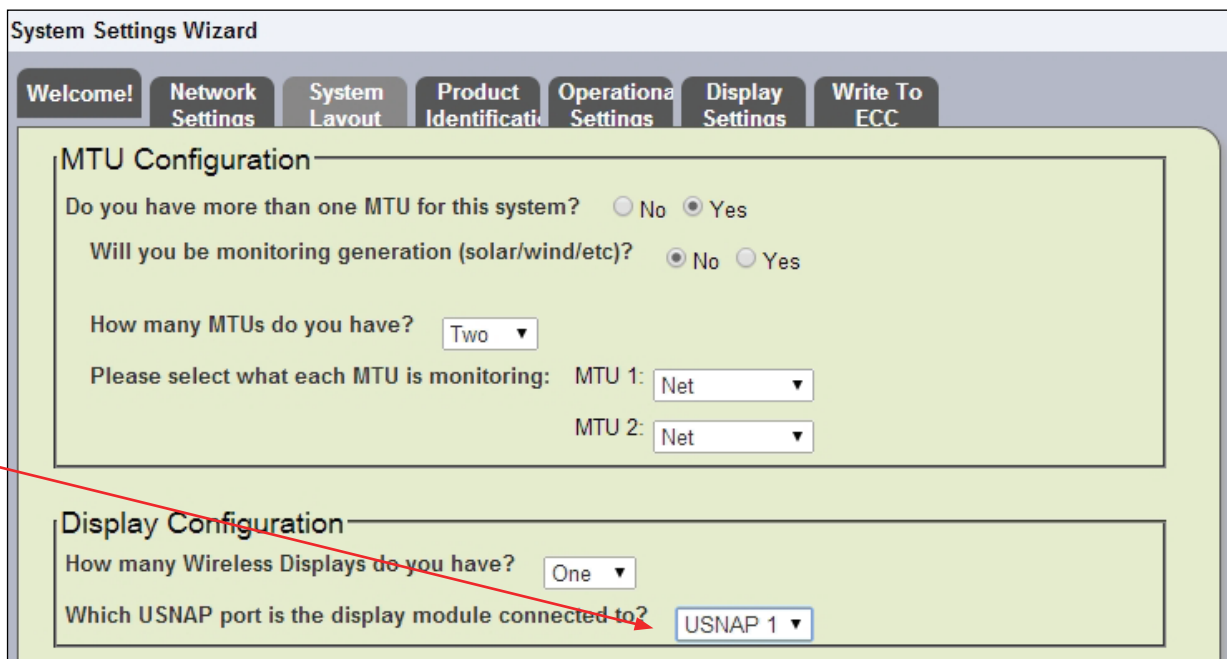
System Settings Wizard

Welcome! Network Settings System Layout Product Identificati Operationa Settings Display Settings Write To ECC

MTU Configuration

Do you have more than one MTU for this system? No Yes

Will you be monitoring generation (solar/wind/etc)? No Yes

How many MTUs do you have? Two

Please select what each MTU is monitoring: MTU 1: Net

MTU 2: Net

Display Configuration

How many Wireless Displays do you have? One

Which USNAP port is the display module connected to? USNAP 1